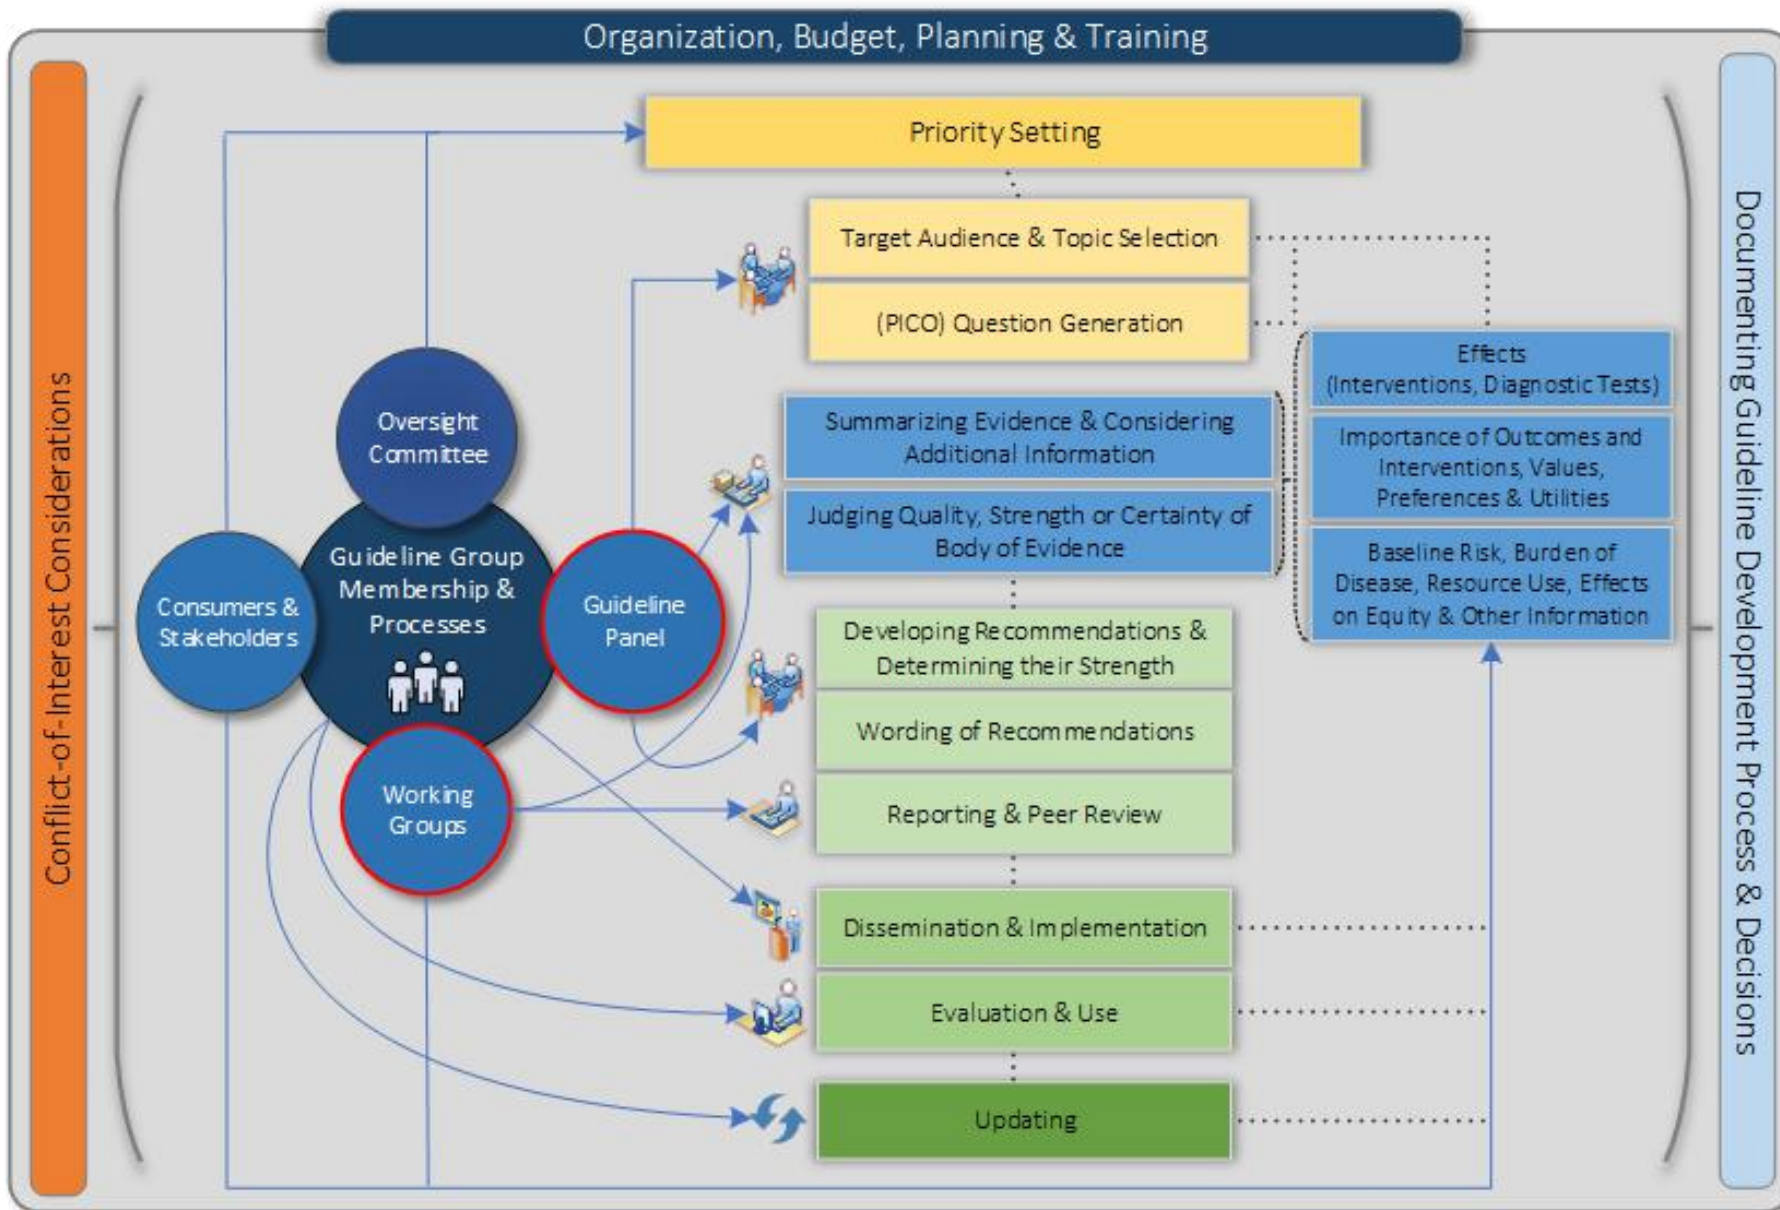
Organization, Budget, Planning & Training

Conflict-of-Interest Considerations

Priority Setting

Target Audience & Topic Selection

(PICO) Question Generation

Effects (Interventions, Diagnostic Tests)

Importance of Outcomes and Interventions, Values, Preferences & Utilities

Baseline Risk, Burden of Disease, Resource Use, Effects on Equity & Other Information

Summarizing Evidence & Considering Additional Information

Judging Quality, Strength or Certainty of Body of Evidence

Oversight Committee

Consumers & Stakeholders

Guideline Group Membership & Processes

Guideline Panel

Working Groups

Developing Recommendations & Determining their Strength

Wording of Recommendations

Reporting & Peer Review

Dissemination & Implementation

Evaluation & Use

Updating

Documenting Guideline Development Process & Decisions